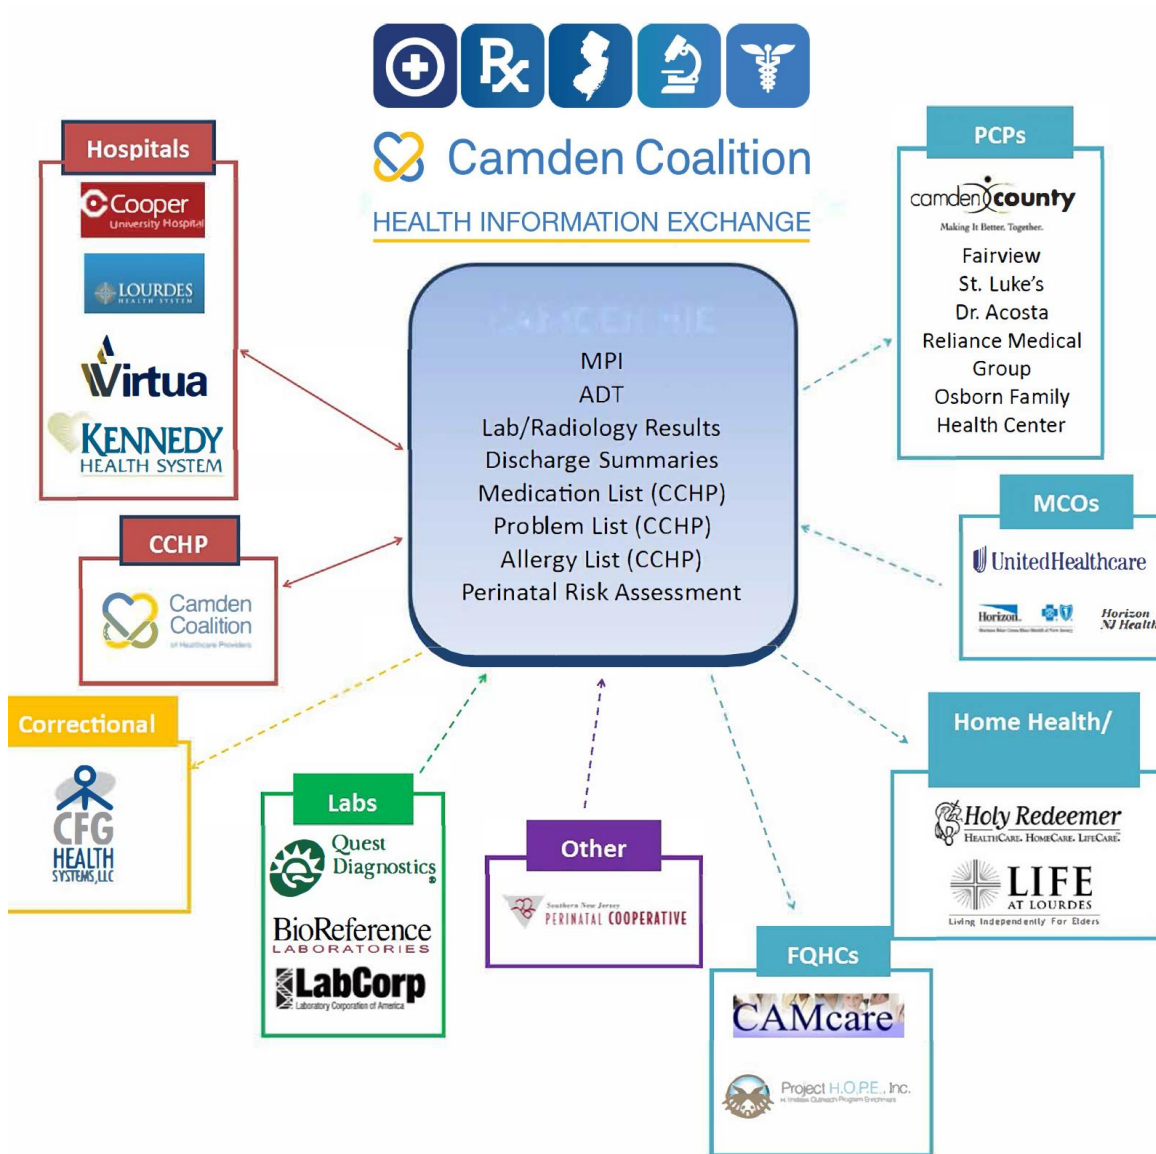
Camden Coalition
HEALTH INFORMATION EXCHANGE

Hospitals
Cooper University Hospital
LOURDES HEALTH SYSTEM
Virtua
KENNEDY HEALTH SYSTEM

CCHP
Camden Coalition of Healthcare Providers

Correctional
CFG HEALTH SYSTEMS, LLC

Labs
Quest Diagnostics
BioReference LABORATORIES
LabCorp Laboratory Corporation of America

Other
Southern New Jersey PERINATAL COOPERATIVE

MPI
ADT
Lab/Radiology Results
Discharge Summaries
Medication List (CCHP)
Problem List (CCHP)
Allergy List (CCHP)
Perinatal Risk Assessment

PCPs
camden county
Making It Better, Together.
Fairview
St. Luke's
Dr. Acosta
Reliance Medical Group
Osborn Family Health Center

MCOs
UnitedHealthcare
Horizon
Horizon NJ Health

Home Health/
Holy Redeemer
HealthCare. HomeCare. LifeCare.
LIFE AT LOURDES
Living Independently For Elders

FQHCs
CAMcare
Project H.O.P.E., Inc.